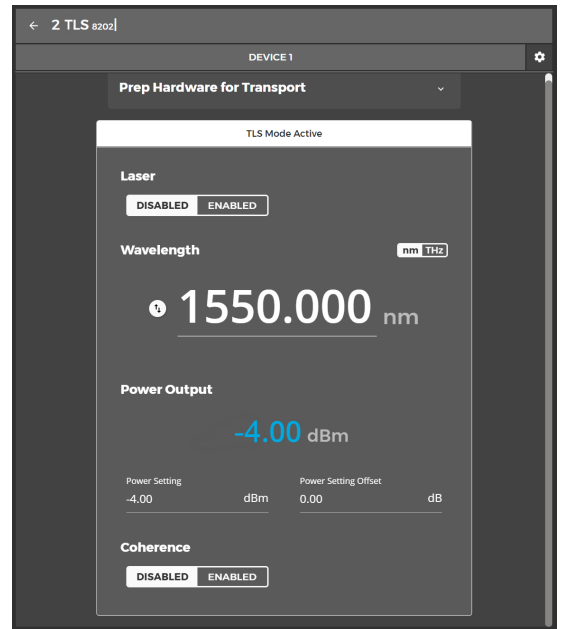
← 2 TLS 8202

DEVICE 1

Prep Hardware for Transport

TLS Mode Active

Laser

DISABLED ENABLED

Wavelength

nm THz

1550.000 nm

Power Output

-4.00 dBm

Power Setting
-4.00 dBm

Power Setting Offset
0.00 dB

Coherence

DISABLED ENABLED